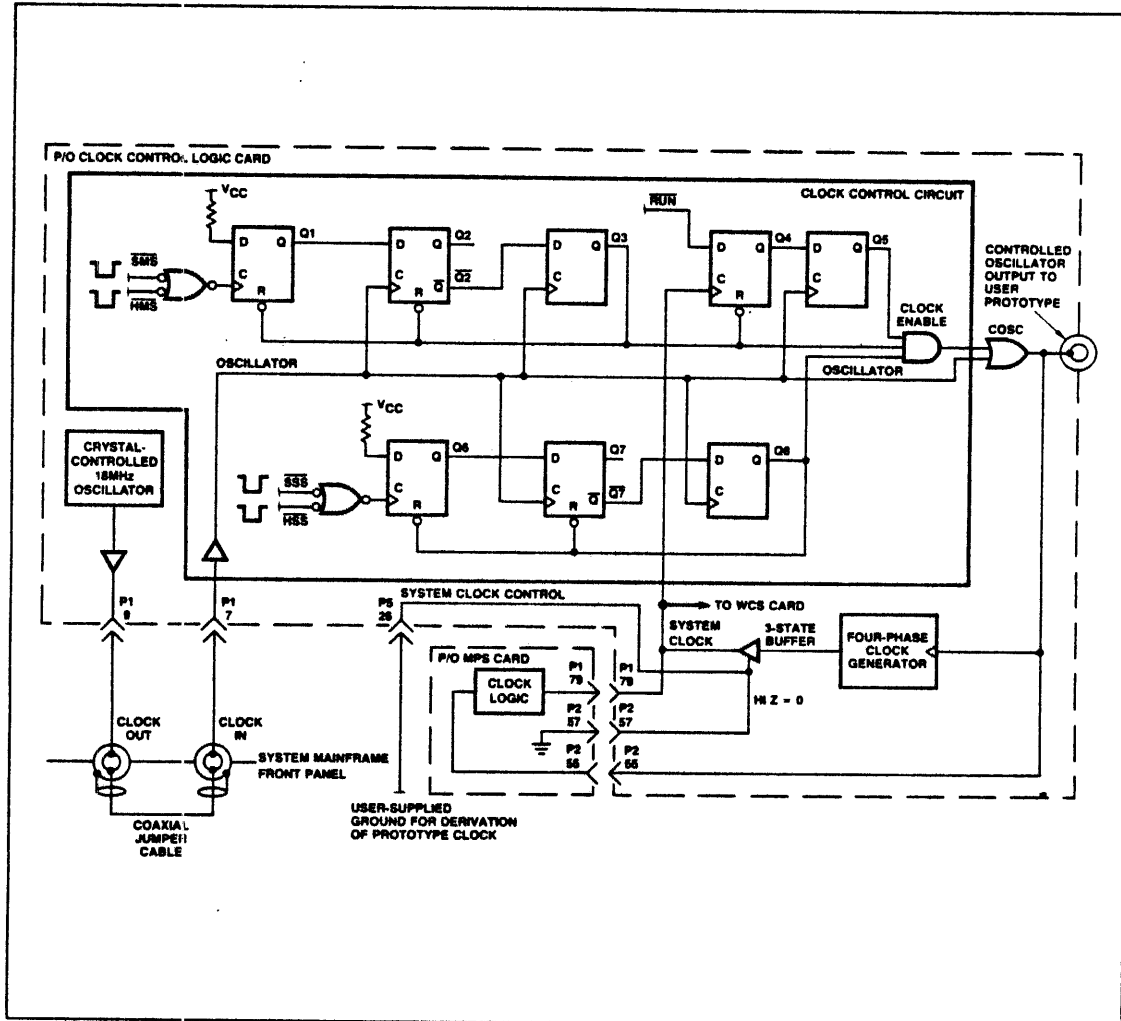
P/O CLOCK CONTROL LOGIC CARD

CLOCK CONTROL CIRCUIT

$V_{CC}$

$\overline{SMS}$

$\overline{HMS}$

D Q Q1

C R

D Q Q2

C R $\overline{Q}$ $\overline{Q2}$

D Q Q3

C

$\overline{RUN}$

D Q Q4

C R

D Q Q5

C

CONTROLLED OSCILLATOR OUTPUT TO USER PROTOTYPE

CLOCK ENABLE

COSC

OSCILLATOR

OSCILLATOR

$V_{CC}$

$\overline{SSS}$

$\overline{HSS}$

D Q Q6

C R

D Q Q7

C R $\overline{Q}$ $\overline{Q7}$

D Q Q8

C

CRYSTAL-CONTROLLED 18MHz OSCILLATOR

P1 8

P1 7

P5 28

SYSTEM CLOCK CONTROL

TO WCS CARD

SYSTEM CLOCK

3-STATE BUFFER

FOUR-PHASE CLOCK GENERATOR

P/O MPS CARD

CLOCK LOGIC

P1 79

P1 79

P2 57

P2 57

HI Z = 0

P2 56

P2 55

CLOCK OUT

CLOCK IN

SYSTEM MAINFRAME FRONT PANEL

COAXIAL JUMPER CABLE

USER-SUPPLIED GROUND FOR DERIVATION OF PROTOTYPE CLOCK